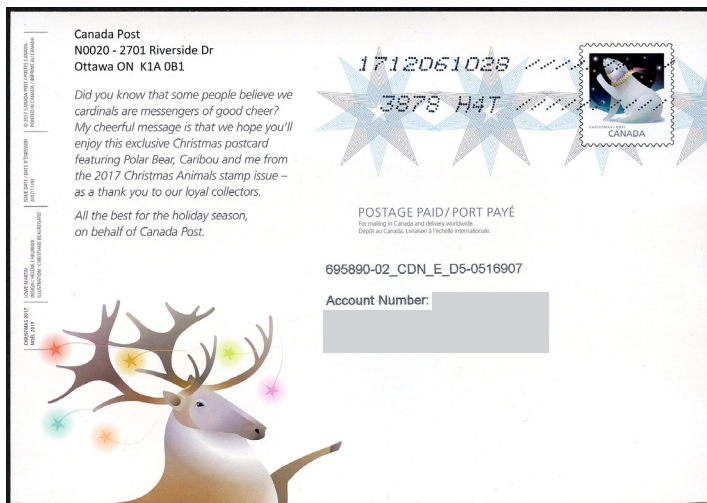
Canada Post
N0020 - 2701 Riverside Dr
Ottawa ON K1A 0B1

Did you know that some people believe we cardinals are messengers of good cheer? My cheerful message is that we hope you'll enjoy this exclusive Christmas postcard featuring Polar Bear, Caribou and me from the 2017 Christmas Animals stamp issue – as a thank you to our loyal collectors.

All the best for the holiday season, on behalf of Canada Post.

© 2017 CANADA POST / POSTES CANADA
PRINTED IN CANADA / IMPRIMÉ AU CANADA

ISSUE DATE / DATE D'ÉMISSION
2017-11-03

LOUIS MURPHY
DESIGN / CONCEPTION
ILLUSTRATION: CHRISTINE BEAUREGARD

CHRISTMAS 2017
NOËL 2017

1712061028
3878 H4T

CHRISTMAS / NOËL
CANADA

POSTAGE PAID / PORT PAYÉ
For mailing in Canada and delivery worldwide.
Dépôt au Canada. Livraison à l'échelle internationale.

695890-02_CDN_E_D5-0516907

Account Number: